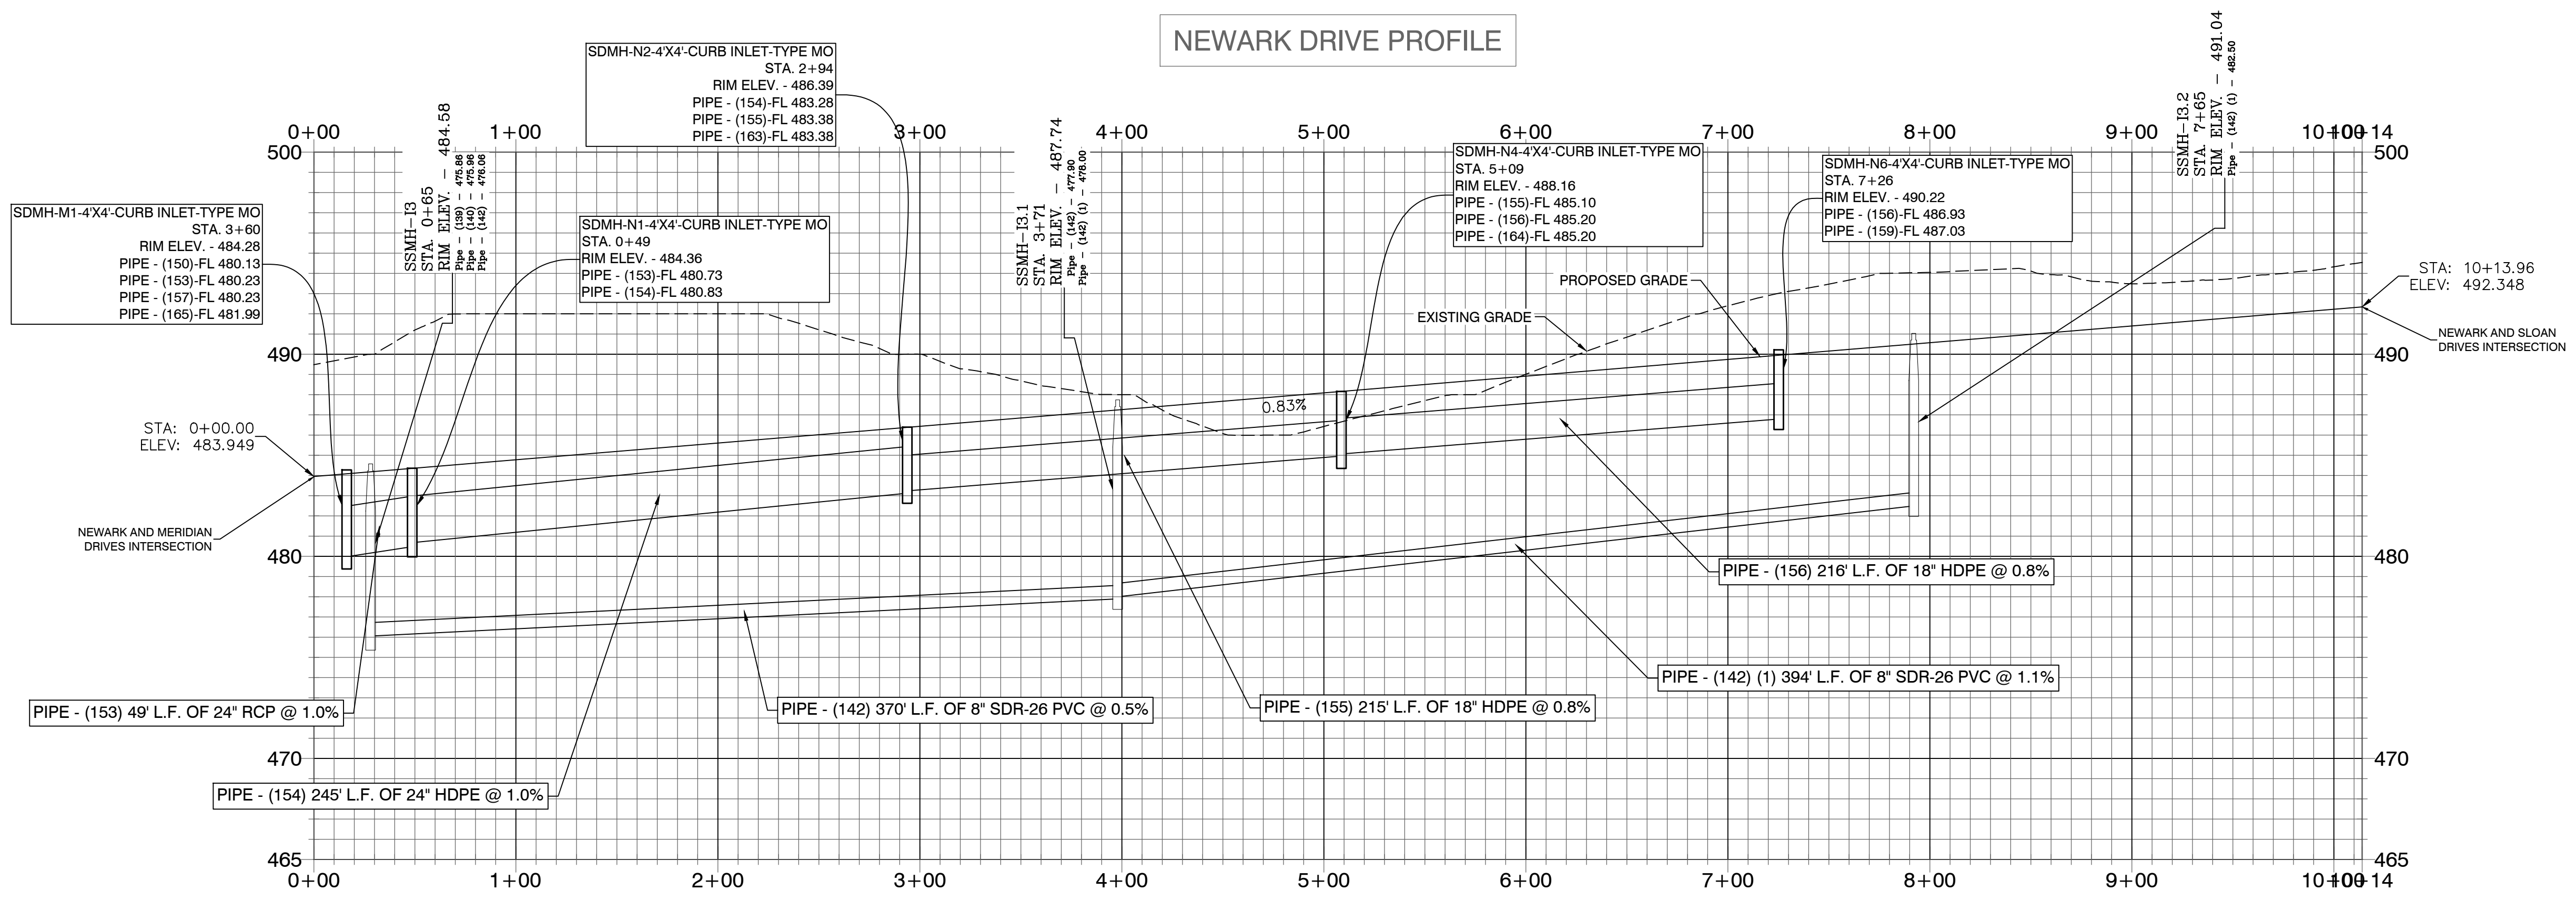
NEWARK DRIVE PROFILE

0+00 1+00 3+00 4+00 5+00 6+00 7+00 8+00 9+00 10+00 10+14

500 490 480 470 465

SDMH-N2-4'X4'-CURB INLET-TYPE MO
STA. 2+94
RIM ELEV. - 486.39
PIPE - (154)-FL 483.28
PIPE - (155)-FL 483.38
PIPE - (163)-FL 483.38

SSMH-I3.2
STA. 7+65
RIM ELEV. - 491.04
Pipe - (142) (1) - 482.50

SSMH-I3
STA. 0+65
RIM ELEV. - 484.58
Pipe - (139) - 475.86
Pipe - (140) - 475.96
Pipe - (142) - 476.06

SSMH-I3.1
STA. 3+71
RIM ELEV. - 487.74
Pipe - (142) - 477.90
Pipe - (142) (1) - 478.00

SDMH-N4-4'X4'-CURB INLET-TYPE MO
STA. 5+09
RIM ELEV. - 488.16
PIPE - (155)-FL 485.10
PIPE - (156)-FL 485.20
PIPE - (164)-FL 485.20

SDMH-N6-4'X4'-CURB INLET-TYPE MO
STA. 7+26
RIM ELEV. - 490.22
PIPE - (156)-FL 486.93
PIPE - (159)-FL 487.03

SDMH-M1-4'X4'-CURB INLET-TYPE MO
STA. 3+60
RIM ELEV. - 484.28
PIPE - (150)-FL 480.13
PIPE - (153)-FL 480.23
PIPE - (157)-FL 480.23
PIPE - (165)-FL 481.99

SDMH-N1-4'X4'-CURB INLET-TYPE MO
STA. 0+49
RIM ELEV. - 484.36
PIPE - (153)-FL 480.73
PIPE - (154)-FL 480.83

PROPOSED GRADE

STA: 10+13.96
ELEV: 492.348

EXISTING GRADE

NEWARK AND SLOAN DRIVES INTERSECTION

0.83%

STA: 0+00.00
ELEV: 483.949

NEWARK AND MERIDIAN DRIVES INTERSECTION

PIPE - (156) 216' L.F. OF 18" HDPE @ 0.8%

PIPE - (142) (1) 394' L.F. OF 8" SDR-26 PVC @ 1.1%

PIPE - (153) 49' L.F. OF 24" RCP @ 1.0%

PIPE - (142) 370' L.F. OF 8" SDR-26 PVC @ 0.5%

PIPE - (155) 215' L.F. OF 18" HDPE @ 0.8%

PIPE - (154) 245' L.F. OF 24" HDPE @ 1.0%

0+00 1+00 2+00 3+00 4+00 5+00 6+00 7+00 8+00 9+00 10+00 10+14